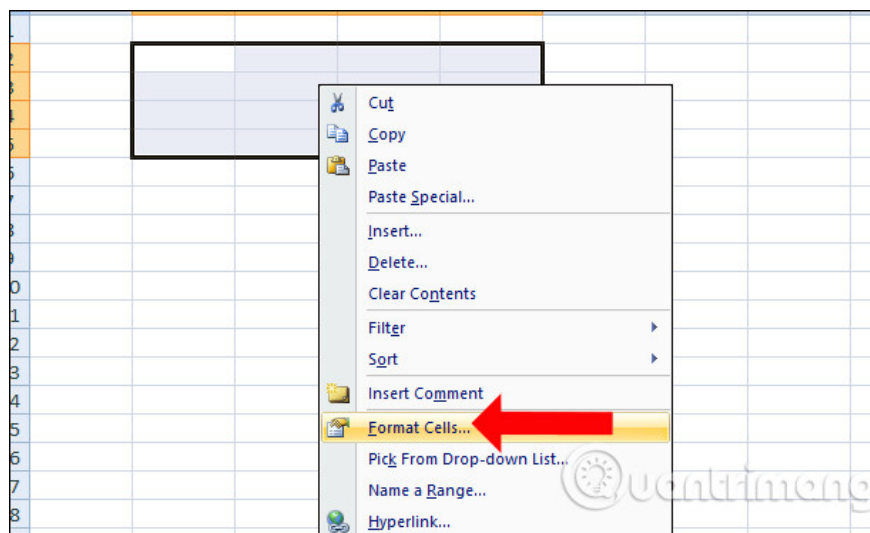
2
3
4
5
6
7
8
9
10
11
12
13
14
15
16
17
18

Cut
Copy
Paste
Paste Special...
Insert...
Delete...
Clear Contents
Filter
Sort
Insert Comment
Format Cells...
Pick From Drop-down List...
Name a Range...
Hyperlink...

Quantrimang